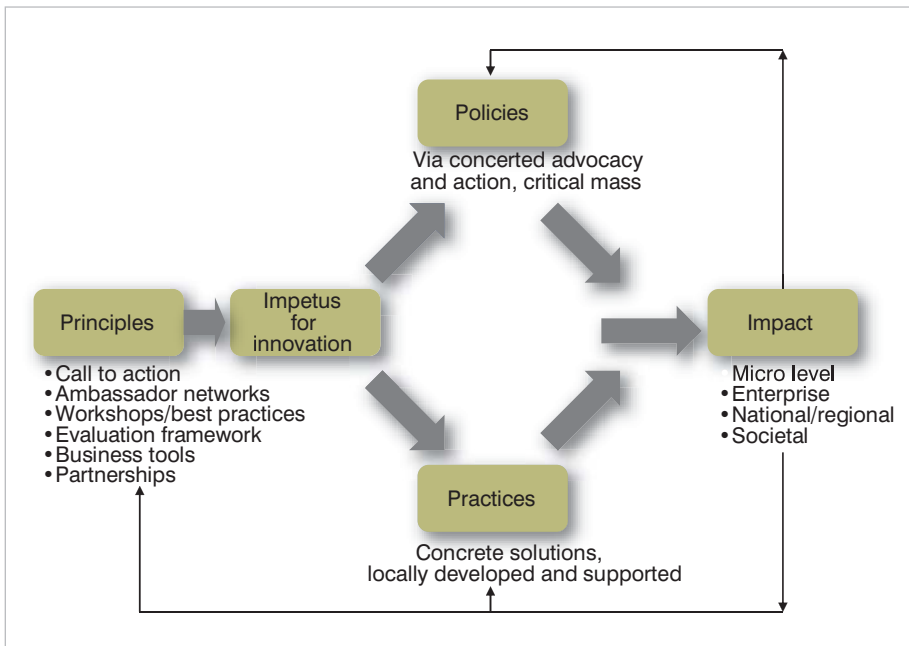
Policies

Via concerted advocacy and action, critical mass

Principles

• Call to action
• Ambassador networks
• Workshops/best practices
• Evaluation framework
• Business tools
• Partnerships

Impetus for innovation

Impact

• Micro level
• Enterprise
• National/regional
• Societal

Practices

Concrete solutions, locally developed and supported